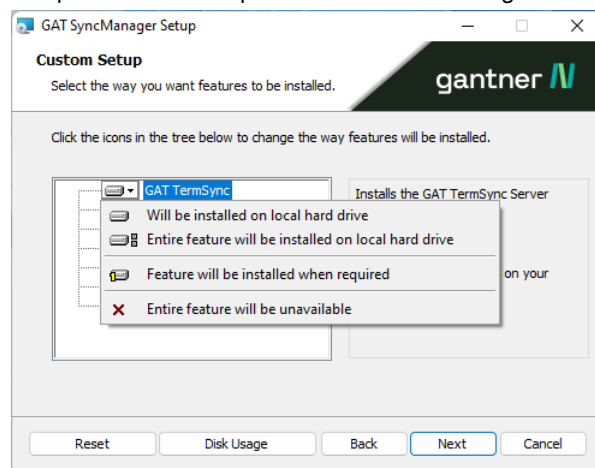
GAT SyncManager Setup

Custom Setup

Select the way you want features to be installed.

gantner

Click the icons in the tree below to change the way features will be installed.

GAT TermSync

Will be installed on local hard drive

Entire feature will be installed on local hard drive

Feature will be installed when required

Entire feature will be unavailable

Installs the GAT TermSync Server

on your

Reset

Disk Usage

Back

Next

Cancel